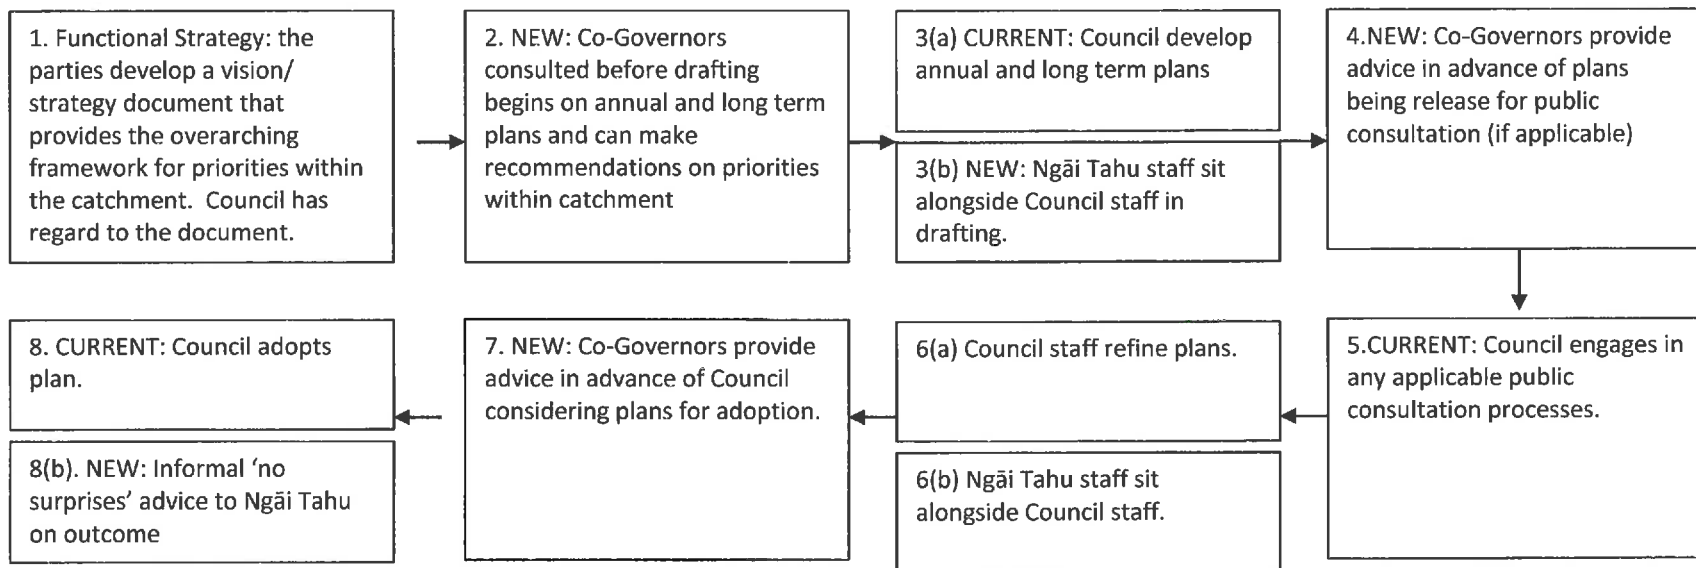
1. Functional Strategy: the parties develop a vision/ strategy document that provides the overarching framework for priorities within the catchment. Council has regard to the document.

2. NEW: Co-Governors consulted before drafting begins on annual and long term plans and can make recommendations on priorities within catchment

3(a) CURRENT: Council develop annual and long term plans

3(b) NEW: Ngāi Tahu staff sit alongside Council staff in drafting.

4.NEW: Co-Governors provide advice in advance of plans being release for public consultation (if applicable)

5.CURRENT: Council engages in any applicable public consultation processes.

6(a) Council staff refine plans.

6(b) Ngāi Tahu staff sit alongside Council staff.

7. NEW: Co-Governors provide advice in advance of Council considering plans for adoption.

8. CURRENT: Council adopts plan.

8(b). NEW: Informal 'no surprises' advice to Ngāi Tahu on outcome